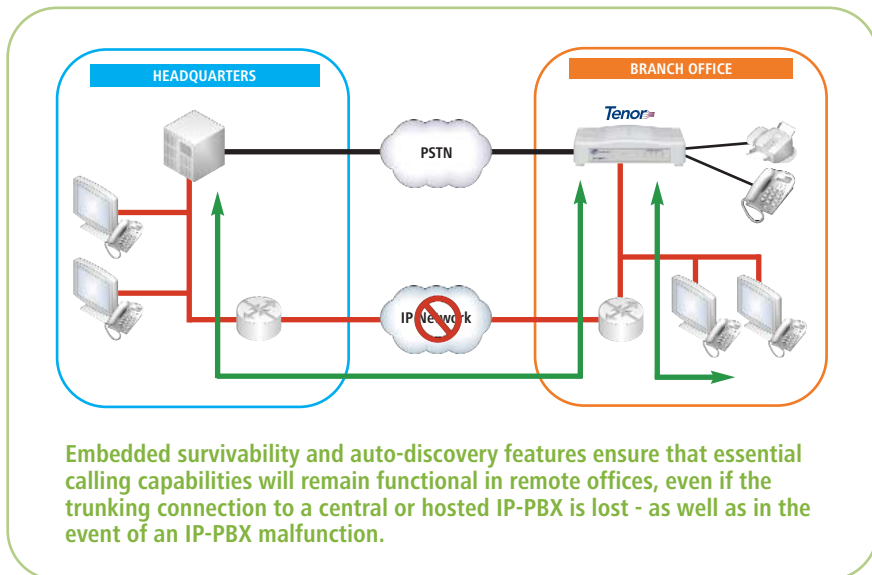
HEADQUARTERS

BRANCH OFFICE

Tenor

PSTN

IP Network

Embedded survivability and auto-discovery features ensure that essential calling capabilities will remain functional in remote offices, even if the trunking connection to a central or hosted IP-PBX is lost - as well as in the event of an IP-PBX malfunction.